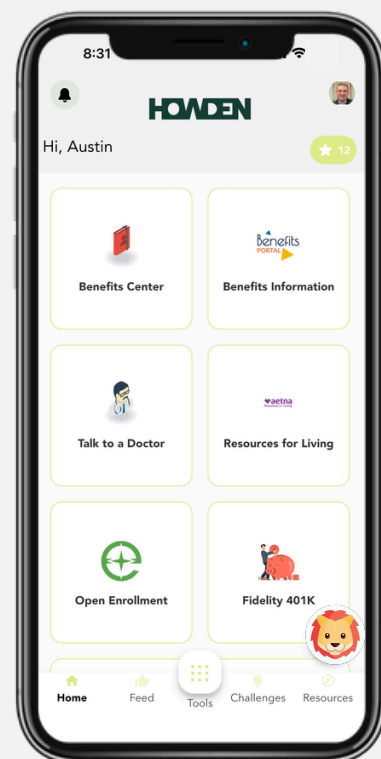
8:31

HOWDEN

Hi, Austin

12

Benefits Center

Benefits PORTAL

Benefits Information

Talk to a Doctor

aetna Resources for Living

Resources for Living

Open Enrollment

Fidelity 401K

Home

Feed

Tools

Challenges

Resources